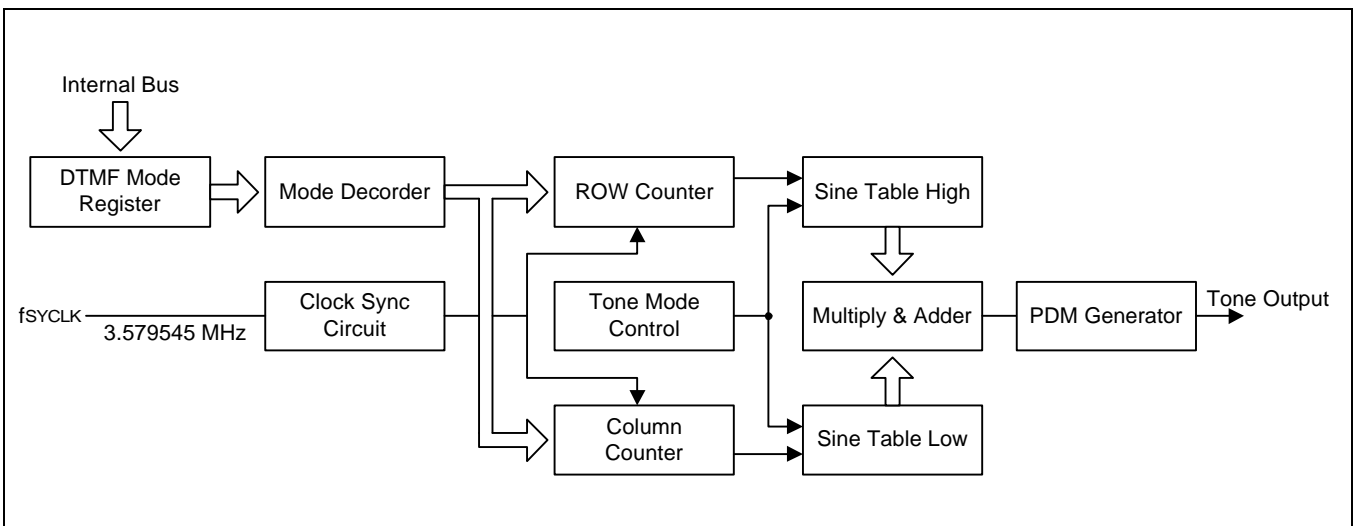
Internal Bus

DTMF Mode Register

Mode Decorder

ROW Counter

Sine Table High

fSYCLK

3.579545 MHz

Clock Sync Circuit

Tone Mode Control

Multiply & Adder

PDM Generator

Tone Output

Column Counter

Sine Table Low